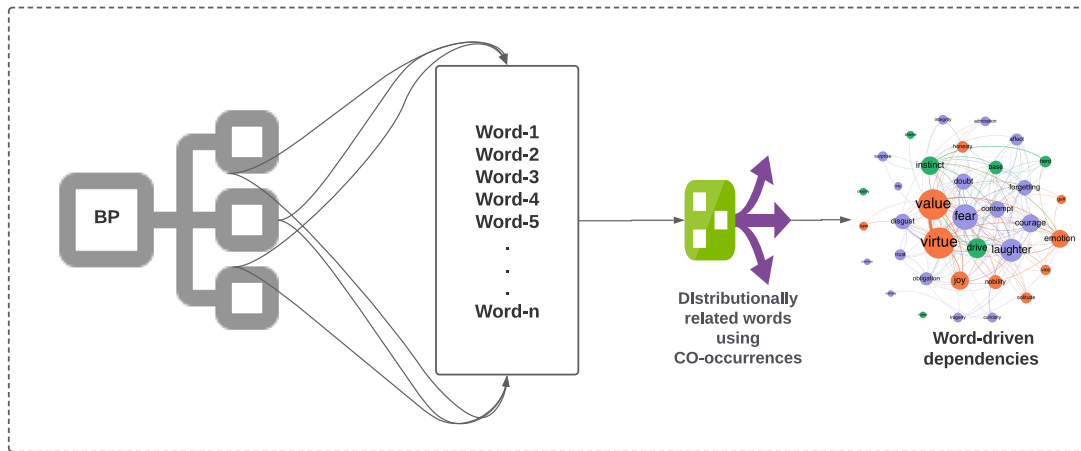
BP

Word-1
Word-2
Word-3
Word-4
Word-5
.
.
.
Word-n

DIstributionally related words using CO-occurrences

integrity admiration
honesty affect
instinct hate
forgetting
doubt
value fear contempt courage
disgust
virtue drive laughter emotion
joy nobility
obligation
solitude
tragedy curiosity

Word-driven dependencies